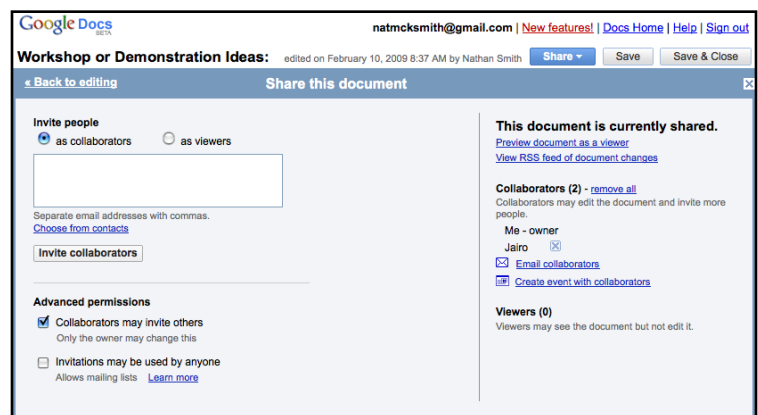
Google Docs BETA

natmcksmith@gmail.com | New features! | Docs Home | Help | Sign out

Workshop or Demonstration Ideas: edited on February 10, 2009 8:37 AM by Nathan Smith

Share ▾ Save Save & Close

« Back to editing

Share this document

Invite people

as collaborators as viewers

Separate email addresses with commas.

Choose from contacts

Invite collaborators

Advanced permissions

Collaborators may invite others

Only the owner may change this

Invitations may be used by anyone

Allows mailing lists Learn more

This document is currently shared.

Preview document as a viewer

View RSS feed of document changes

Collaborators (2) - remove all

Collaborators may edit the document and invite more people.

Me - owner

Jairo

Email collaborators

Create event with collaborators

Viewers (0)

Viewers may see the document but not edit it.